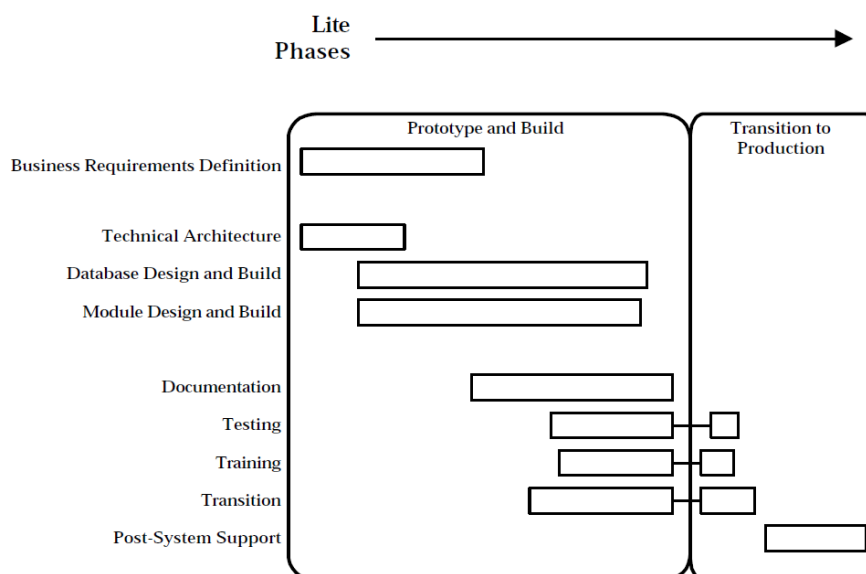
Lite
Phases

Prototype and Build

Transition to Production

Business Requirements Definition

Technical Architecture

Database Design and Build

Module Design and Build

Documentation

Testing

Training

Transition

Post-System Support